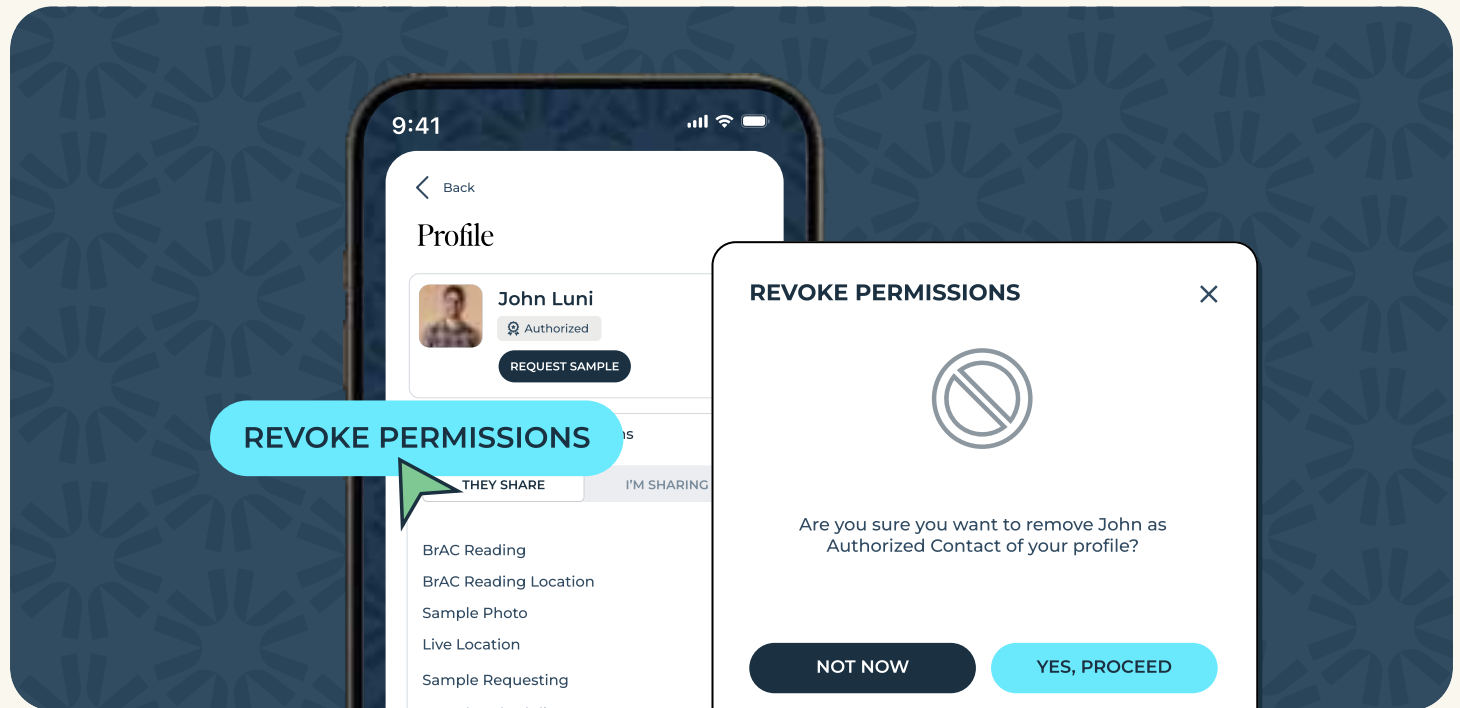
9:41

Back

Profile

John Luni

Authorized

REQUEST SAMPLE

REVOKE PERMISSIONS

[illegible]ns

THEY SHARE

I'M SHARING

BrAC Reading

BrAC Reading Location

Sample Photo

Live Location

Sample Requesting

REVOKE PERMISSIONS

Are you sure you want to remove John as Authorized Contact of your profile?

NOT NOW

YES, PROCEED